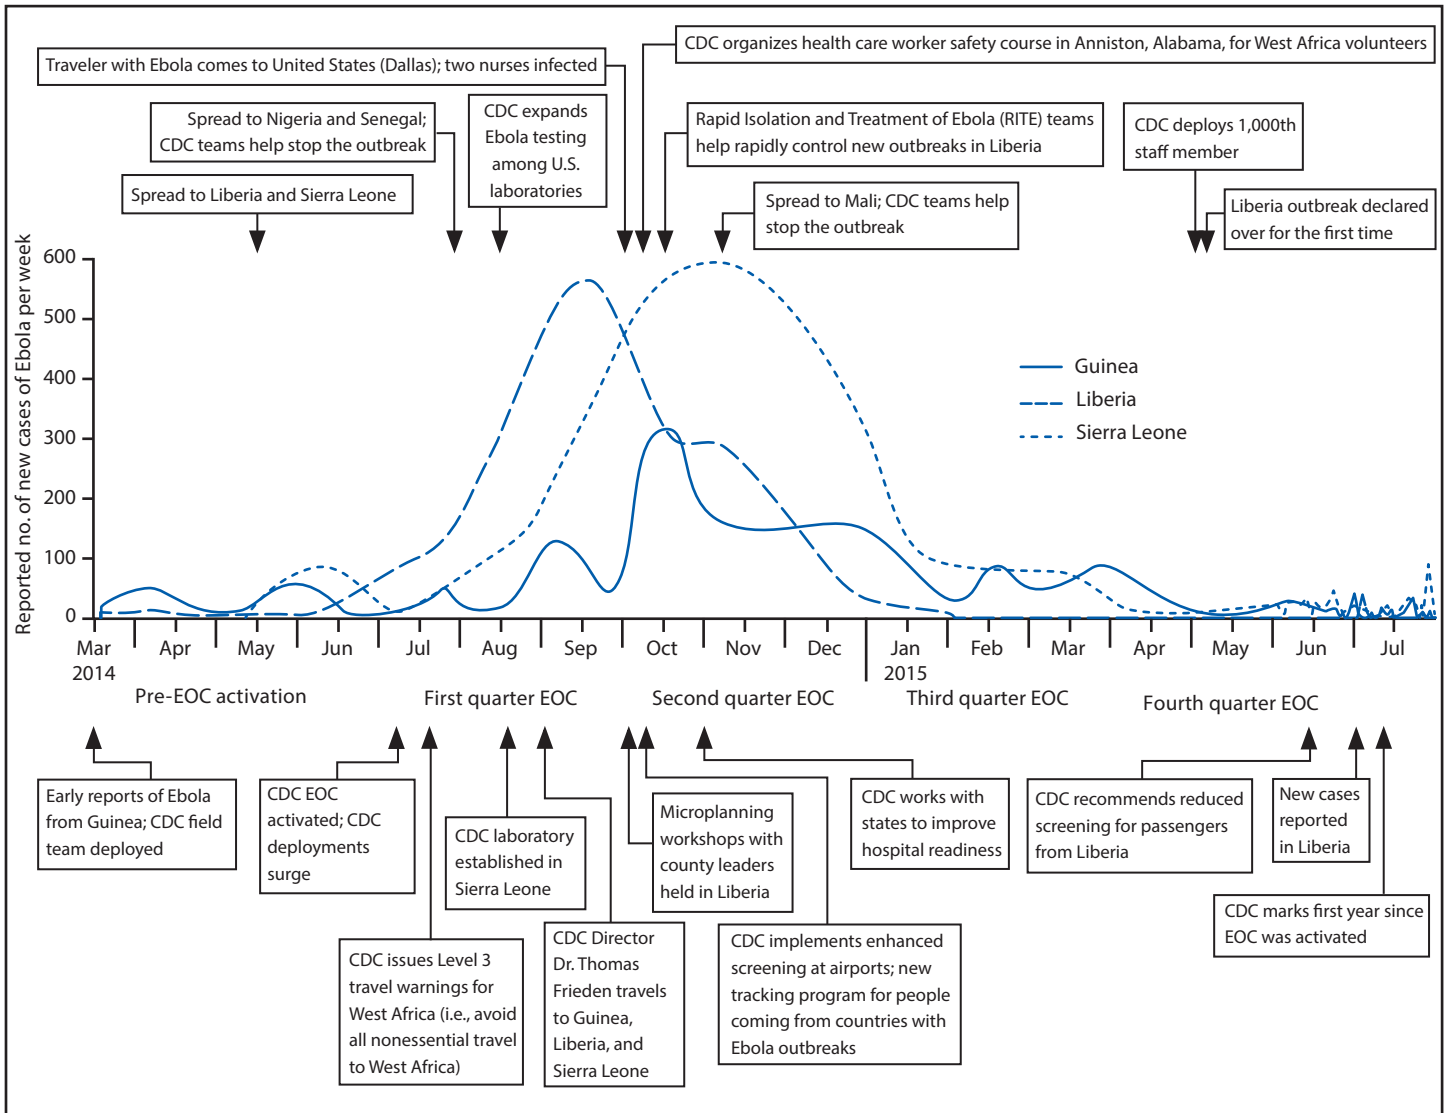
CDC organizes health care worker safety course in Anniston, Alabama, for West Africa volunteers

Traveler with Ebola comes to United States (Dallas); two nurses infected

Spread to Nigeria and Senegal; CDC teams help stop the outbreak

CDC expands Ebola testing among U.S. laboratories

Rapid Isolation and Treatment of Ebola (RITE) teams help rapidly control new outbreaks in Liberia

CDC deploys 1,000th staff member

Spread to Liberia and Sierra Leone

Spread to Mali; CDC teams help stop the outbreak

Liberia outbreak declared over for the first time

Reported no. of new cases of Ebola per week

600
500
400
300
200
100
0

Guinea
Liberia
Sierra Leone

Mar 2014, Apr, May, Jun, Jul, Aug, Sep, Oct, Nov, Dec, Jan 2015, Feb, Mar, Apr, May, Jun, Jul

Pre-EOC activation
First quarter EOC
Second quarter EOC
Third quarter EOC
Fourth quarter EOC

Early reports of Ebola from Guinea; CDC field team deployed

CDC EOC activated; CDC deployments surge

CDC laboratory established in Sierra Leone

Microplanning workshops with county leaders held in Liberia

CDC works with states to improve hospital readiness

CDC recommends reduced screening for passengers from Liberia

New cases reported in Liberia

CDC marks first year since EOC was activated

CDC issues Level 3 travel warnings for West Africa (i.e., avoid all nonessential travel to West Africa)

CDC Director Dr. Thomas Frieden travels to Guinea, Liberia, and Sierra Leone

CDC implements enhanced screening at airports; new tracking program for people coming from countries with Ebola outbreaks